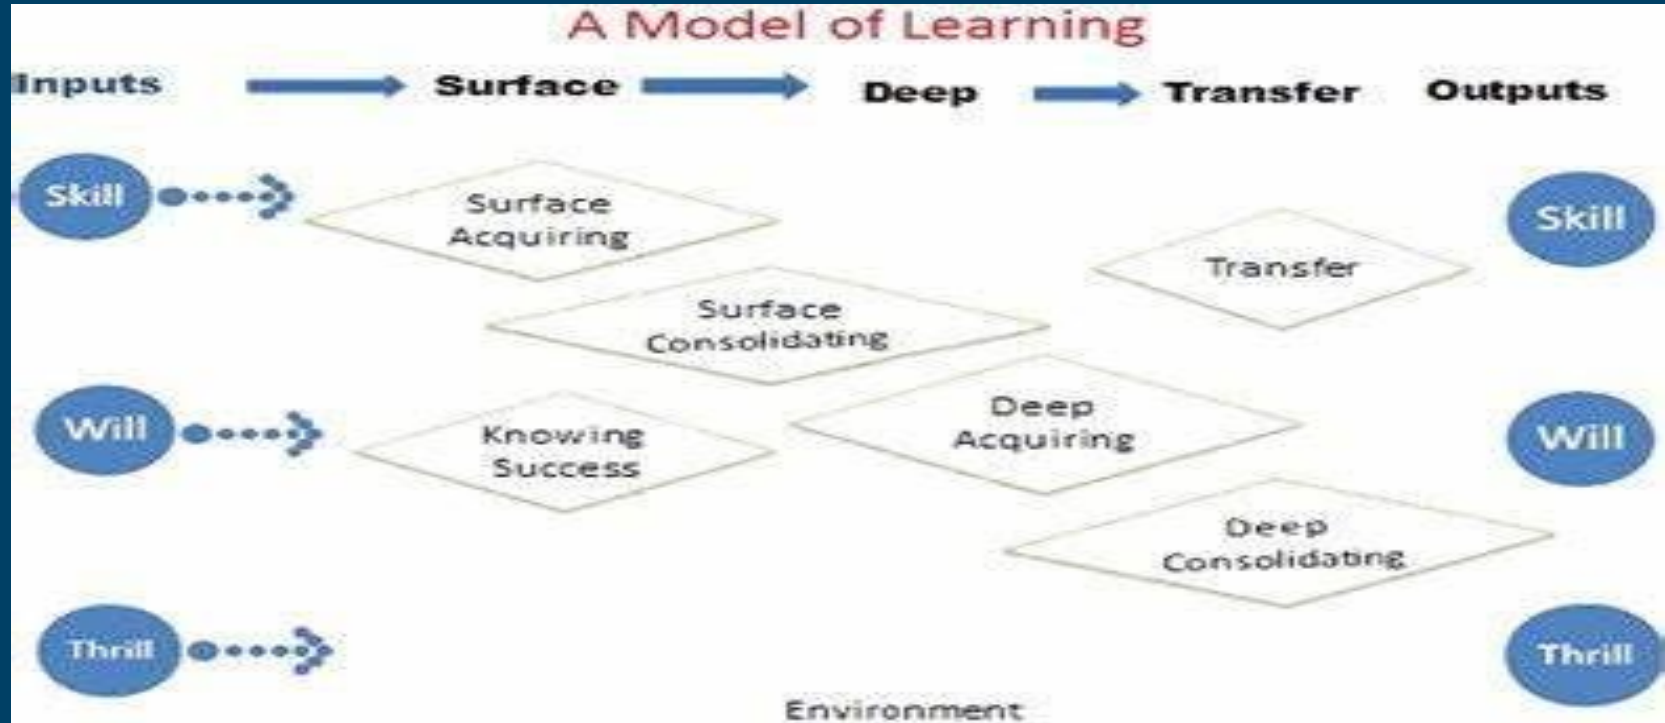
A Model of Learning

Inputs Surface Deep Transfer Outputs

Skill

Surface Acquiring

Skill

Transfer

Surface Consolidating

Will

Knowing Success

Deep Acquiring

Will

Deep Consolidating

Thrill

Thrill

Environment